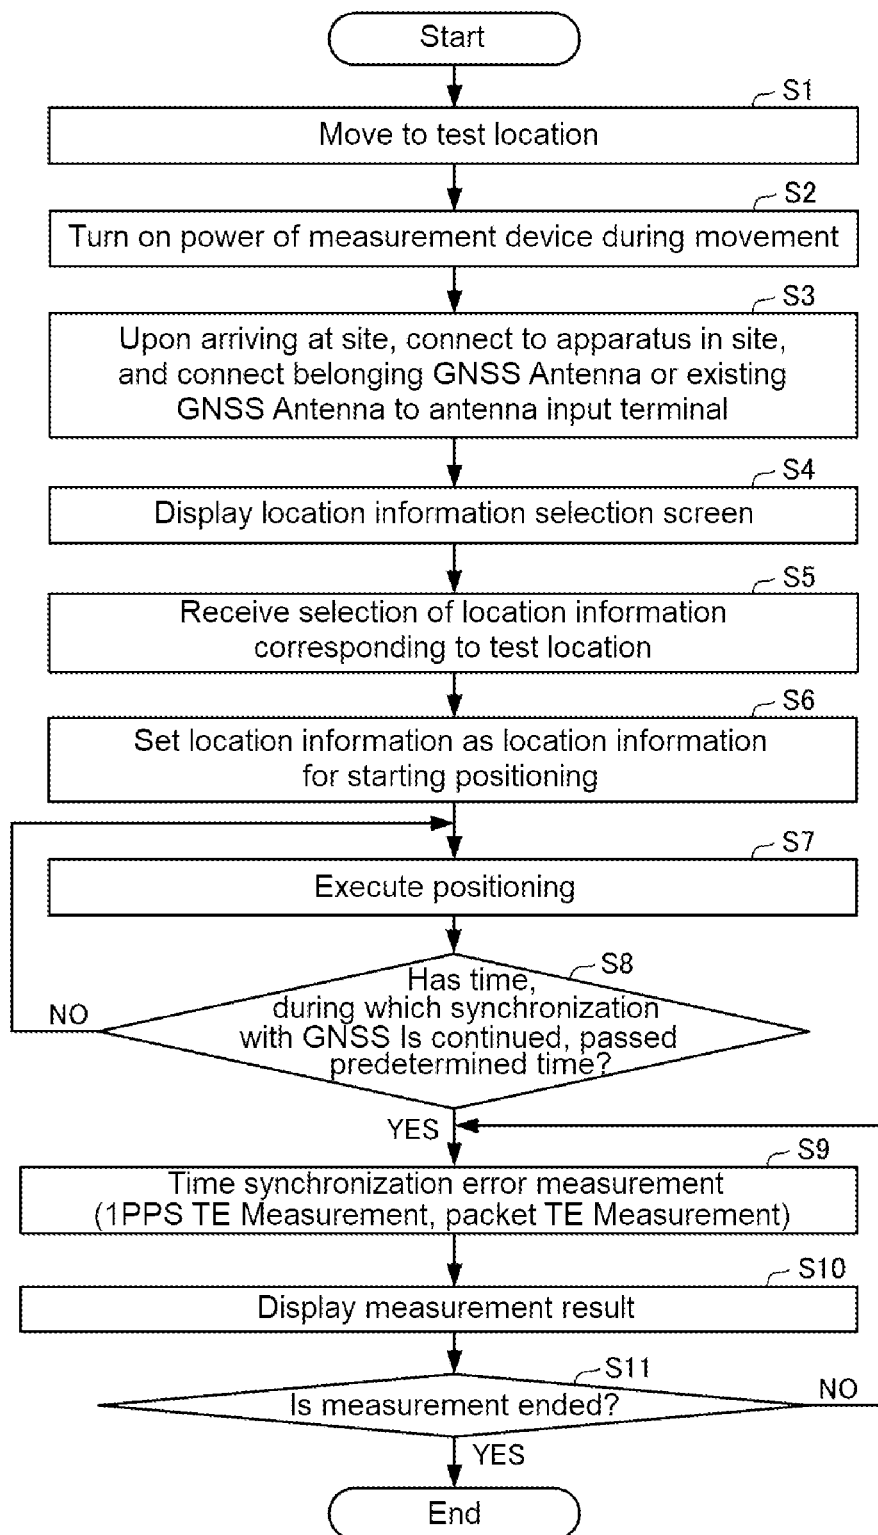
Start

S1
Move to test location

S2
Turn on power of measurement device during movement

S3
Upon arriving at site, connect to apparatus in site, and connect belonging GNSS Antenna or existing GNSS Antenna to antenna input terminal

S4
Display location information selection screen

S5
Receive selection of location information corresponding to test location

S6
Set location information as location information for starting positioning

S7
Execute positioning

S8
Has time, during which synchronization with GNSS Is continued, passed predetermined time?

NO

YES

S9
Time synchronization error measurement (1PPS TE Measurement, packet TE Measurement)

S10
Display measurement result

S11
Is measurement ended?

NO

YES

End